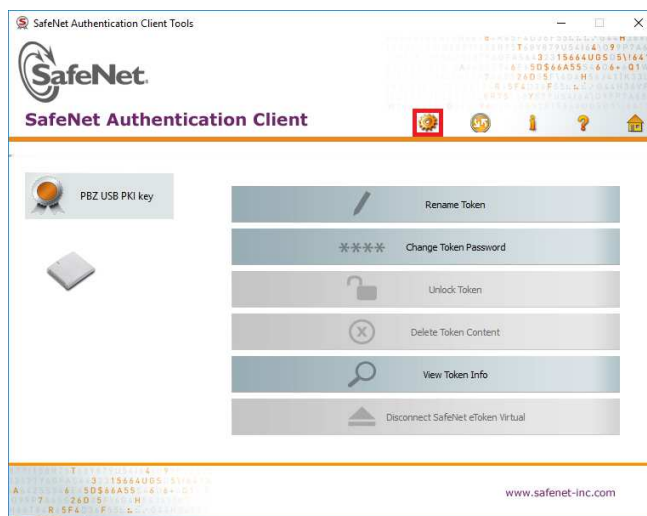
SafeNet Authentication Client Tools

SafeNet.

SafeNet Authentication Client

PBZ USB PKI key

Rename Token

****

Change Token Password

Unlock Token

Delete Token Content

View Token Info

Disconnect SafeNet eToken Virtual

www.safenet-inc.com